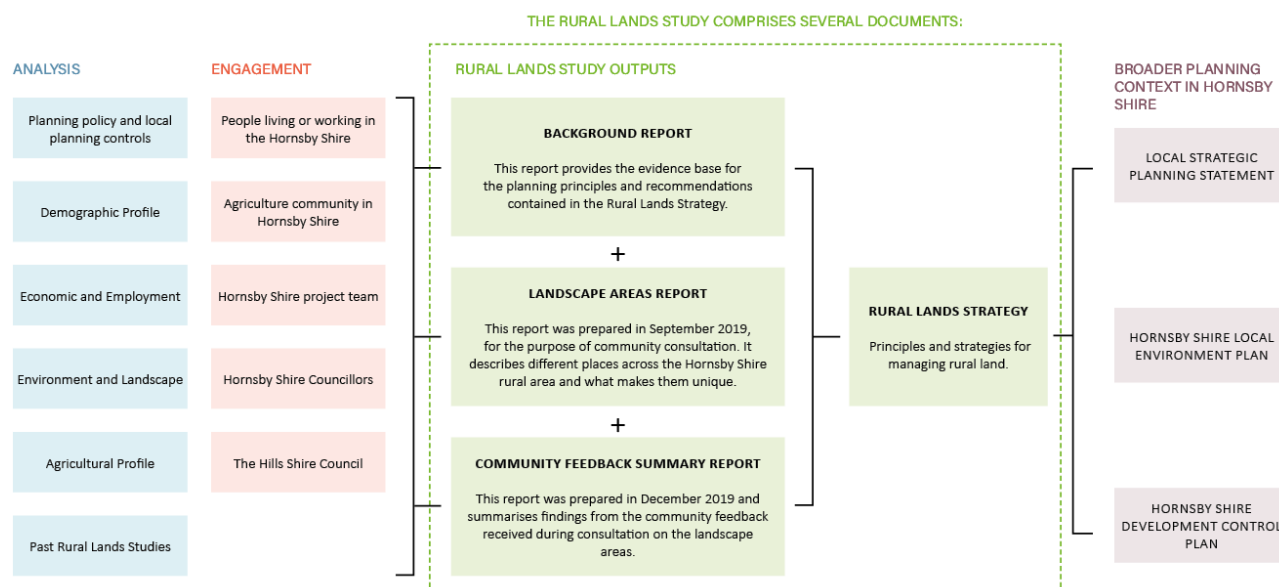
THE RURAL LANDS STUDY COMPRISES SEVERAL DOCUMENTS:

ANALYSIS

Planning policy and local planning controls

Demographic Profile

Economic and Employment

Environment and Landscape

Agricultural Profile

Past Rural Lands Studies

ENGAGEMENT

People living or working in the Hornsby Shire

Agriculture community in Hornsby Shire

Hornsby Shire project team

Hornsby Shire Councillors

The Hills Shire Council

RURAL LANDS STUDY OUTPUTS

BACKGROUND REPORT

This report provides the evidence base for the planning principles and recommendations contained in the Rural Lands Strategy.

+

LANDSCAPE AREAS REPORT

This report was prepared in September 2019, for the purpose of community consultation. It describes different places across the Hornsby Shire rural area and what makes them unique.

+

COMMUNITY FEEDBACK SUMMARY REPORT

This report was prepared in December 2019 and summarises findings from the community feedback received during consultation on the landscape areas.

RURAL LANDS STRATEGY

Principles and strategies for managing rural land.

BROADER PLANNING CONTEXT IN HORNSBY SHIRE

LOCAL STRATEGIC PLANNING STATEMENT

HORNSBY SHIRE LOCAL ENVIRONMENT PLAN

HORNSBY SHIRE DEVELOPMENT CONTROL PLAN